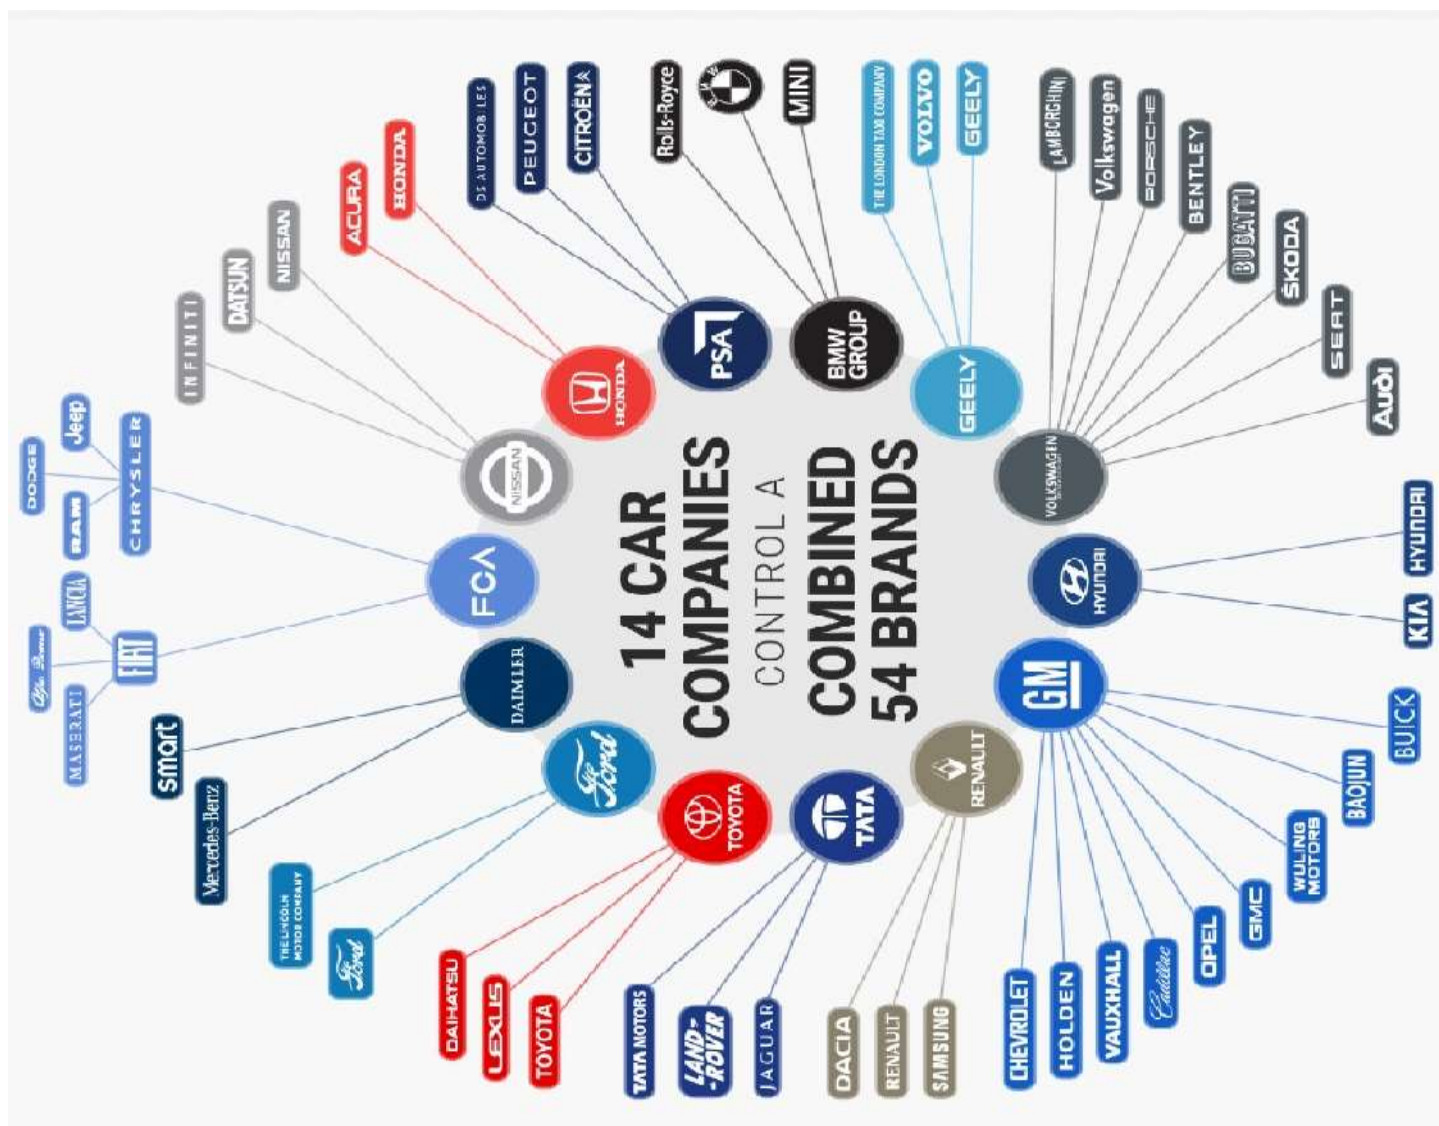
14 CAR COMPANIES CONTROL A COMBINED 54 BRANDS

HONDA
ACURA
HONDA

PSA
DS AUTOMOBILES
PEUGEOT
CITROËN

BMW GROUP
Rolls-Royce
BMW
MINI

GEELY
THE LONDON TAXI COMPANY
VOLVO
GEELY

VOLKSWAGEN
LAMBORGHINI
Volkswagen
PORSCHE
BENTLEY
BUGATTI
ŠKODA
SEAT
Audi

HYUNDAI
HYUNDAI
KIA

GM
BUICK
BAOJUN
WULING MOTORS
GMC
OPEL
Cadillac
VAUXHALL
HOLDEN
CHEVROLET

RENAULT
DACIA
RENAULT
SAMSUNG

TATA
TATA MOTORS
LAND ROVER
JAGUAR

TOYOTA
DAIHATSU
LEXUS
TOYOTA

Ford
THE LINCOLN MOTOR COMPANY
Ford

DAIMLER
smart
Mercedes-Benz

FCA
FIAT
MASERATI
Alfa Romeo
LANCIA
CHRYSLER
DODGE
RAM
Jeep

NISSAN
INFINITI
DATSUN
NISSAN